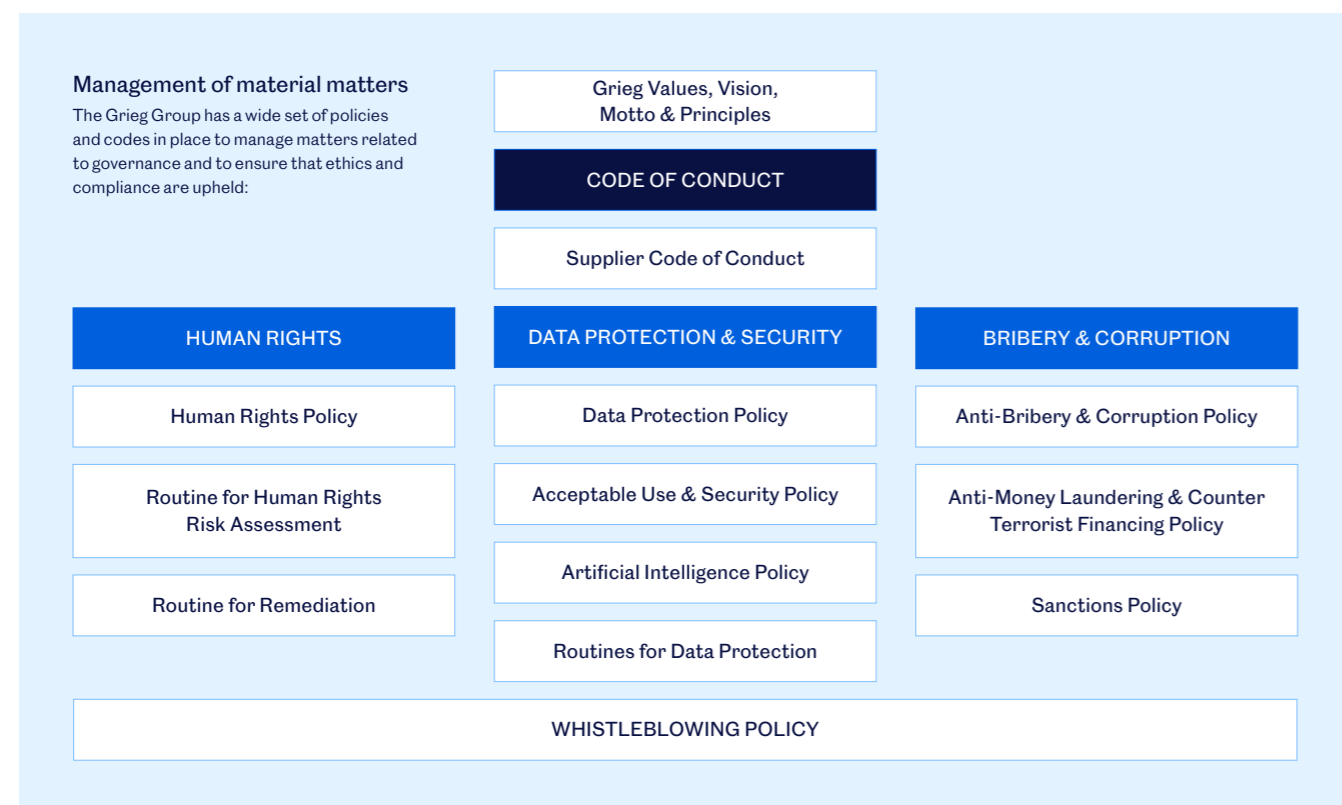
Management of material matters

The Grieg Group has a wide set of policies and codes in place to manage matters related to governance and to ensure that ethics and compliance are upheld:

Grieg Values, Vision, Motto & Principles

CODE OF CONDUCT

Supplier Code of Conduct

HUMAN RIGHTS

Human Rights Policy

Routine for Human Rights Risk Assessment

Routine for Remediation

DATA PROTECTION & SECURITY

Data Protection Policy

Acceptable Use & Security Policy

Artificial Intelligence Policy

Routines for Data Protection

BRIBERY & CORRUPTION

Anti-Bribery & Corruption Policy

Anti-Money Laundering & Counter Terrorist Financing Policy

Sanctions Policy

WHISTLEBLOWING POLICY